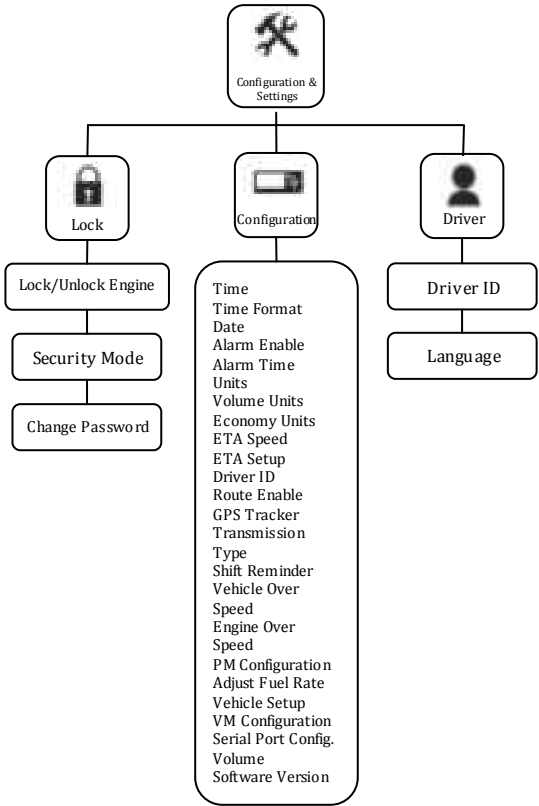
Configuration & Settings

Lock

Lock/Unlock Engine

Security Mode

Change Password

Configuration

Time
Time Format
Date
Alarm Enable
Alarm Time
Units
Volume Units
Economy Units
ETA Speed
ETA Setup
Driver ID
Route Enable
GPS Tracker
Transmission Type
Shift Reminder
Vehicle Over Speed
Engine Over Speed
PM Configuration
Adjust Fuel Rate
Vehicle Setup
VM Configuration
Serial Port Config.
Volume
Software Version

Driver

Driver ID

Language